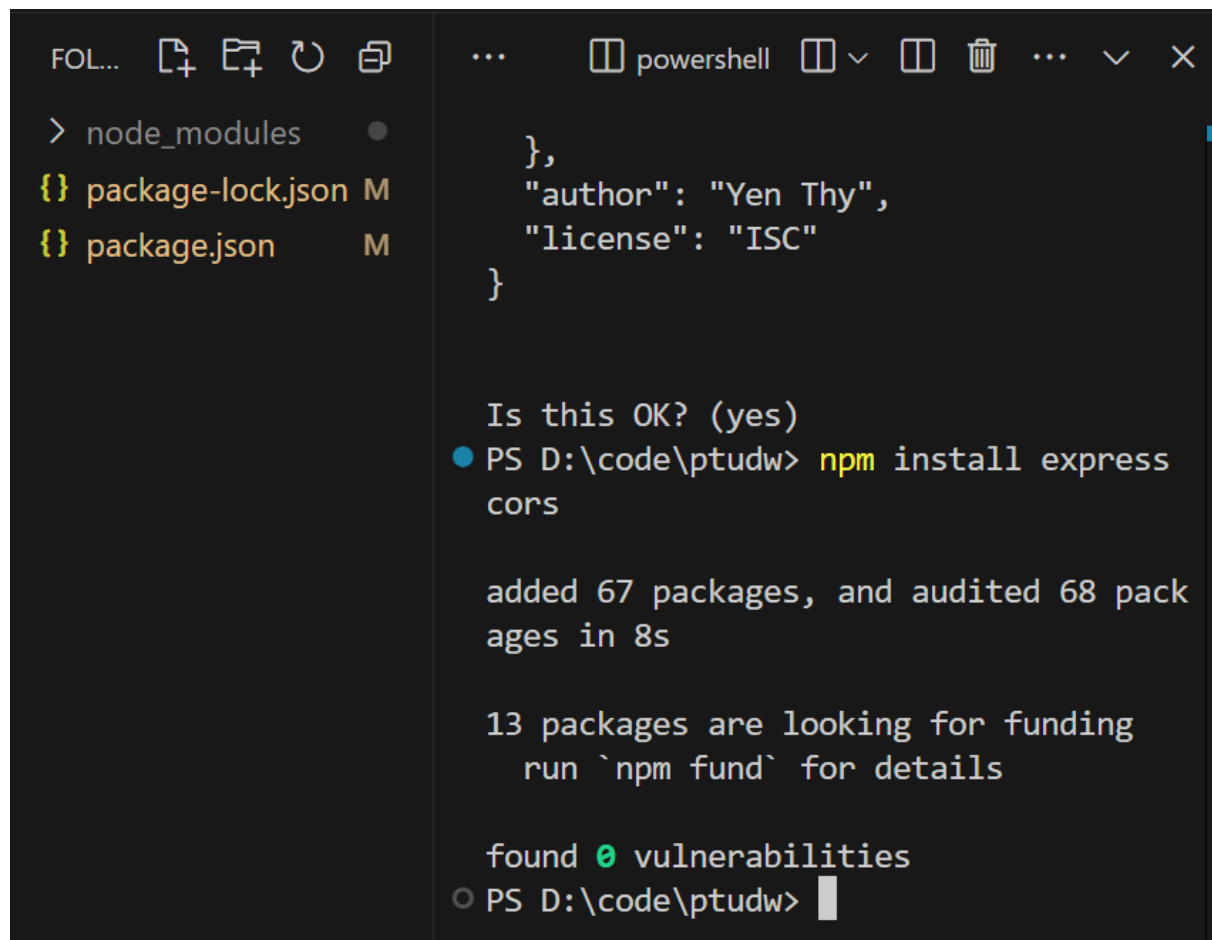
FOL...

> node_modules

{} package-lock.json M

{} package.json M

... powershell

},
"author": "Yen Thy",
"license": "ISC"
}

Is this OK? (yes)
PS D:\code\ptudw> npm install express cors

added 67 packages, and audited 68 packages in 8s

13 packages are looking for funding
run `npm fund` for details

found 0 vulnerabilities
PS D:\code\ptudw>